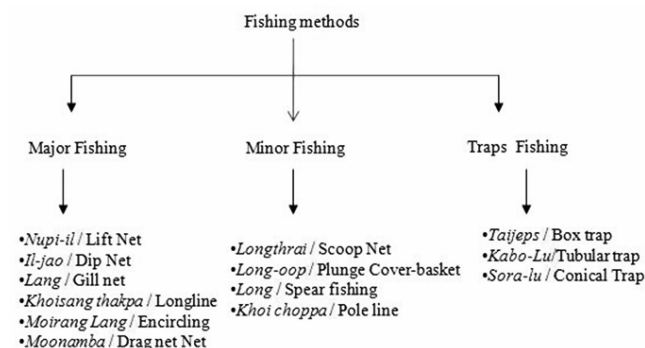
Fishing methods

Major Fishing

•Nupi-il / Lift Net
•Il-jao / Dip Net
•Lang / Gill net
•Khoisang thakpa / Longline
•Moirang Lang / Encircling
•Moonamba / Drag net Net

Minor Fishing

•Longthrai / Scoop Net
•Long-oop / Plunge Cover-basket
•Long / Spear fishing
•Khoi choppa / Pole line

Traps Fishing

•Taijeps / Box trap
•Kabo-Lu/Tubular trap
•Sora-lu / Conical Trap